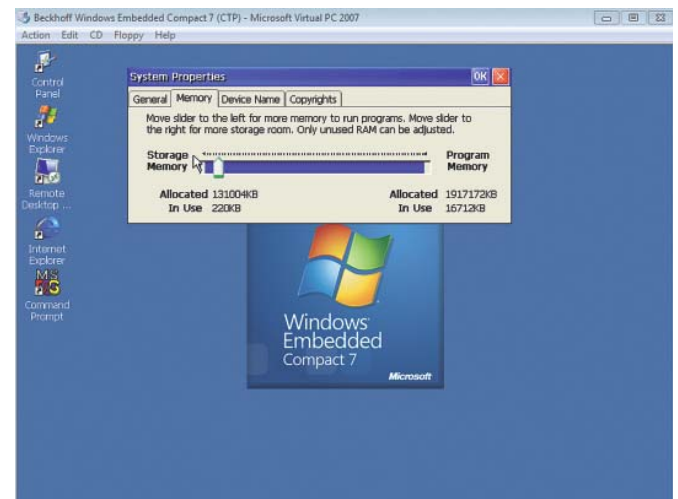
Beckhoff Windows Embedded Compact 7 (CTP) - Microsoft Virtual PC 2007

Action Edit CD Floppy Help

Control Panel

Windows Explorer

Remote Desktop ...

Internet Explorer

Command Prompt

System Properties

OK

General Memory Device Name Copyrights

Move slider to the left for more memory to run programs. Move slider to the right for more storage room. Only unused RAM can be adjusted.

Storage Memory

Program Memory

Allocated 131004KB

In Use 220KB

Allocated 1917172KB

In Use 16712KB

Windows Embedded Compact 7

Microsoft